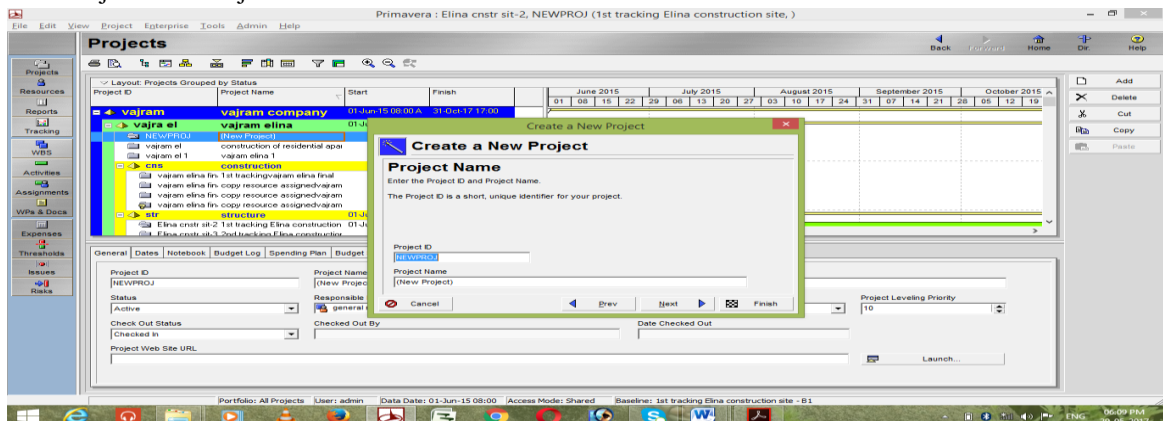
Primavera : Elina cnstr sit-2, NEWPROJ (1st tracking Elina construction site, )

File Edit View Project Enterprise Tools Admin Help

Projects

Back Forward Home Dir. Help

Projects
Resources
Reports
Tracking
WBS
Activities
Assignments
WPs & Docs
Expenses
Thresholds
Issues
Risks

Layout: Projects Grouped by Status

| Project ID | Project Name | Start | Finish |
|---|---|---|---|
| vajram | vajram company | 01-Jun-15 08:00 A | 31-Oct-17 17:00 |
| vajra el | vajram elina | 01-Ju | |
| NEWPROJ | (New Project) | | |
| vajram el | construction of residential apar | | |
| vajram el 1 | vajam elina 1 | | |
| cns | construction | | |
| vajram elina fin | 1st trackingvajram elina final | | |
| vajram elina fin | copy resource assignedvajram | | |
| vajram elina fin | copy resource assignedvajram | | |
| vajram elina fin | copy resource assignedvajram | | |
| str | structure | 01-Ju | |
| Elina cnstr sit-2 | 1st tracking Elina construction | 01-Ju | |
| Elina cnstr sit-3 | 2nd tracking Elina construction | | |

June 2015 July 2015 August 2015 September 2015 October 2015
01 08 15 22 29 06 13 20 27 03 10 17 24 31 07 14 21 28 05 12 19

Add
Delete
Cut
Copy
Paste

General Dates Notebook Budget Log Spending Plan Budget

Project ID
NEWPROJ
Project Name
(New Project
Status
Active
Responsible
general
Project Leveling Priority
10
Check Out Status
Checked In
Checked Out By
Date Checked Out
Project Web Site URL
Launch...

Create a New Project

Create a New Project

Project Name
Enter the Project ID and Project Name.

The Project ID is a short, unique identifier for your project.

Project ID
NEWPROJ
Project Name
(New Project)

Cancel Prev Next Finish

Portfolio: All Projects User: admin Data Date: 01-Jun-15 08:00 Access Mode: Shared Baseline: 1st tracking Elina construction site - B1

ENG 06:09 PM